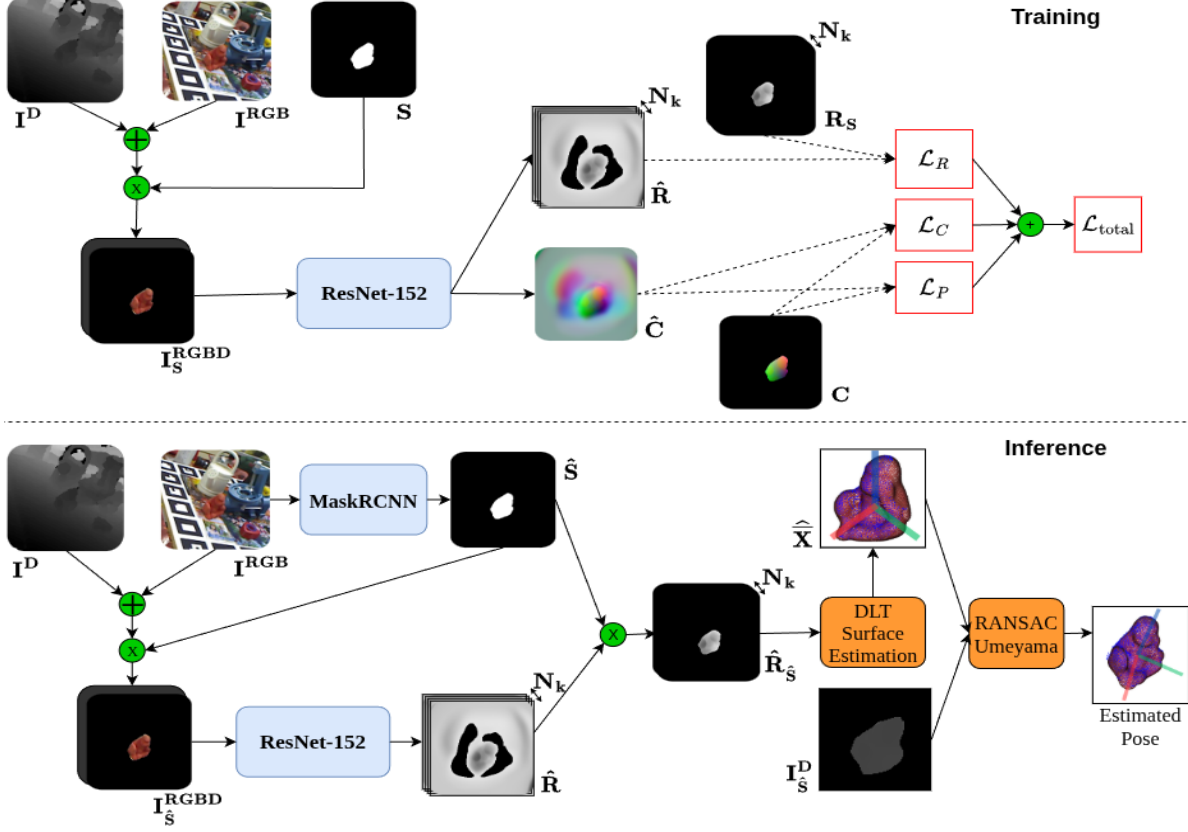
Training

$\mathbf{I^D}$ $\mathbf{I^{RGB}}$ $\mathbf{S}$

$\mathbf{N_k}$ $\mathbf{R_S}$

$\mathbf{N_k}$

$\hat{\mathbf{R}}$

$\mathcal{L}_R$

$\mathcal{L}_C$

$\mathcal{L}_{\text{total}}$

$\mathcal{L}_P$

ResNet-152

$\hat{\mathbf{C}}$

$\mathbf{I_S^{RGBD}}$

$\mathbf{C}$

Inference

$\mathbf{I^D}$ $\mathbf{I^{RGB}}$

MaskRCNN

$\hat{\mathbf{S}}$

$\hat{\hat{\mathbf{X}}}$

$\mathbf{N_k}$

DLT Surface Estimation

RANSAC Umeyama

$\hat{\mathbf{R}}_{\hat{\mathbf{S}}}$

$\mathbf{N_k}$

ResNet-152

$\hat{\mathbf{R}}$

$\mathbf{I_{\hat{S}}^{RGBD}}$

$\mathbf{I_{\hat{S}}^D}$

Estimated Pose